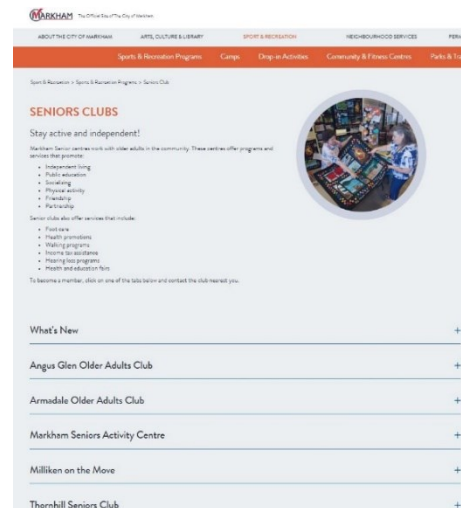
MARKHAM The Official Site of The City of Markham

ABOUT THE CITY OF MARKHAM ARTS, CULTURE & LIBRARY SPORT & RECREATION NEIGHBOURHOOD SERVICES PERM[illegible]

Sports & Recreation Programs Camps Drop-in Activities Community & Fitness Centres Parks & T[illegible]

Sport & Recreation > Sports & Recreation Programs > Seniors Club

SENIORS CLUBS

Stay active and independent!

Markham Senior centres work with older adults in the community. These centres offer programs and services that promote:

- Independent living
- Public education
- Socializing
- Physical activity
- Friendship
- Partnership

Senior clubs also offer services that include:

- Foot care
- Health promotions
- Walking programs
- Income tax assistance
- Hearing loss programs
- Health and education fairs

To become a member, click on one of the tabs below and contact the club nearest you.

What's New +

Angus Glen Older Adults Club +

Armadale Older Adults Club +

Markham Seniors Activity Centre +

Milliken on the Move +

Thornhill Seniors Club +